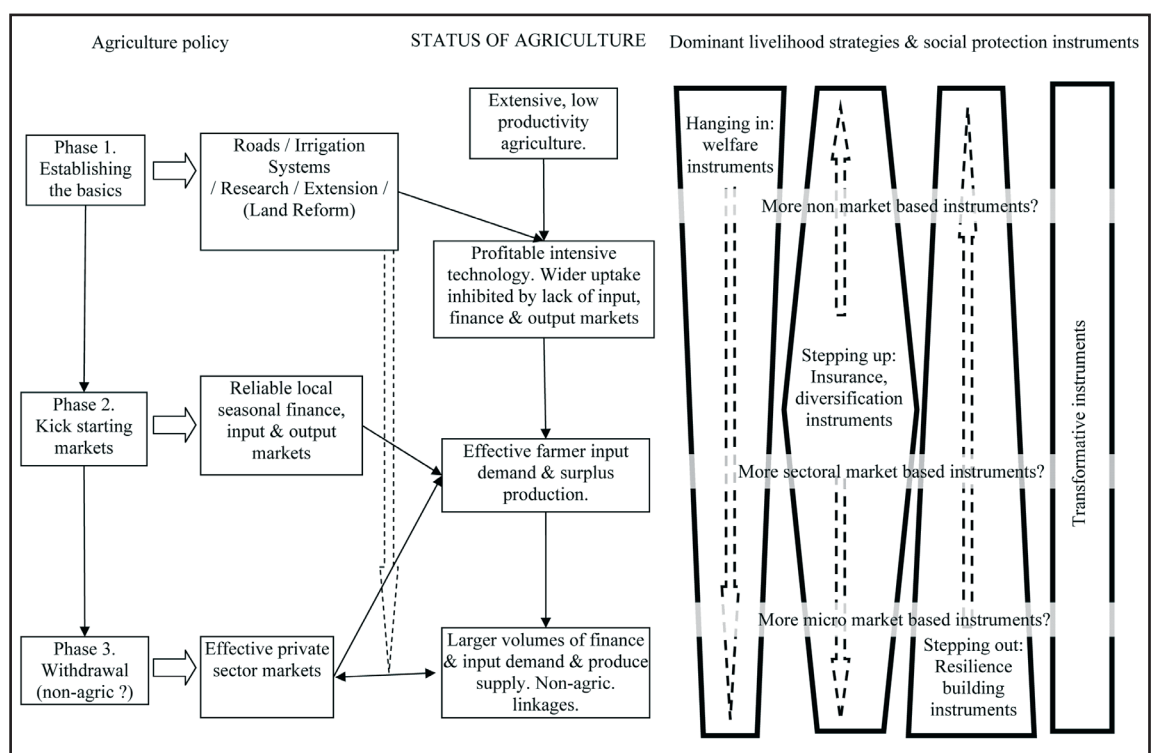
Agriculture policy

STATUS OF AGRICULTURE

Dominant livelihood strategies & social protection instruments

Phase 1. Establishing the basics

Roads / Irrigation Systems / Research / Extension / (Land Reform)

Extensive, low productivity agriculture.

Profitable intensive technology. Wider uptake inhibited by lack of input, finance & output markets

Phase 2. Kick starting markets

Reliable local seasonal finance, input & output markets

Effective farmer input demand & surplus production.

Phase 3. Withdrawal (non-agric ?)

Effective private sector markets

Larger volumes of finance & input demand & produce supply. Non-agric. linkages.

Hanging in: welfare instruments

More non market based instruments?

Stepping up: Insurance, diversification instruments

More sectoral market based instruments?

More micro market based instruments?

Stepping out: Resilience building instruments

Transformative instruments